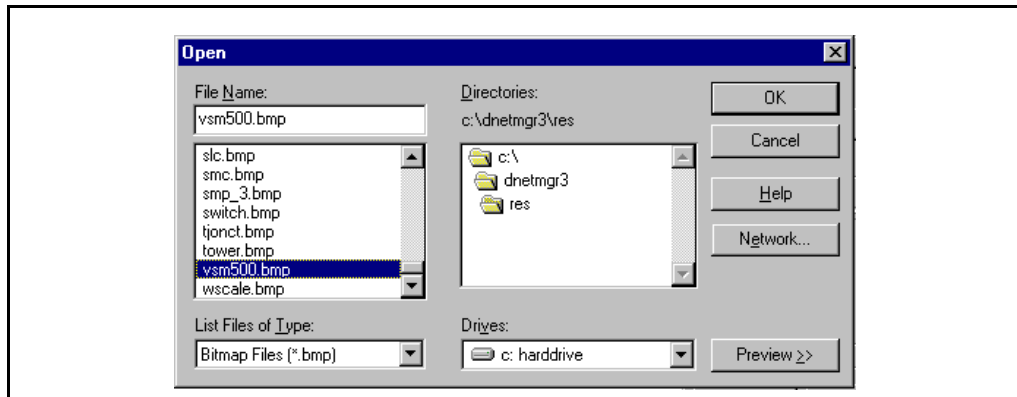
Open

File Name:

vsm500.bmp

slc.bmp
smc.bmp
smp_3.bmp
switch.bmp
tjonct.bmp
tower.bmp
vsm500.bmp
wscale.bmp

Directories:

c:\dnetmgr3\res

c:\
dnetmgr3
res

OK

Cancel

Help

Network...

List Files of Type:

Bitmap Files (*.bmp)

Drives:

c: harddrive

Preview >>